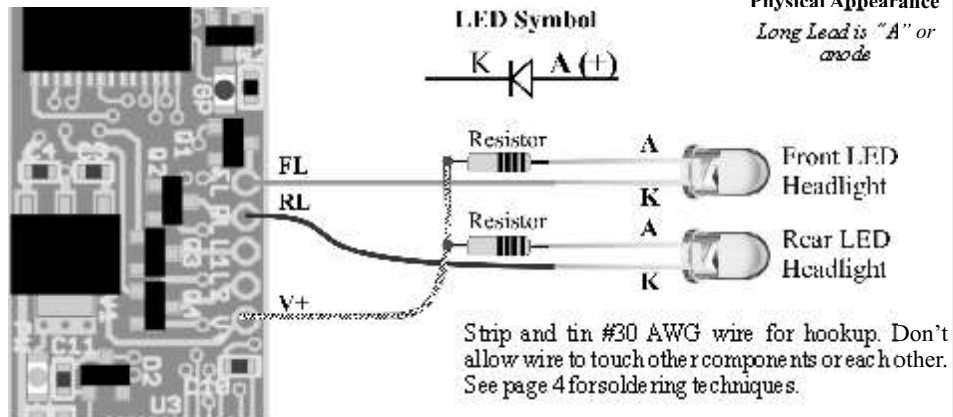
Physical Appearance

LED Symbol

Long Lead is "A" or anode

K A (+)

Resistor

FL

RL

Resistor

V+

A

K

A

K

Front LED Headlight

Rear LED Headlight

Strip and tin #30 AWG wire for hookup. Don't allow wire to touch other components or each other. See page 4 for soldering techniques.